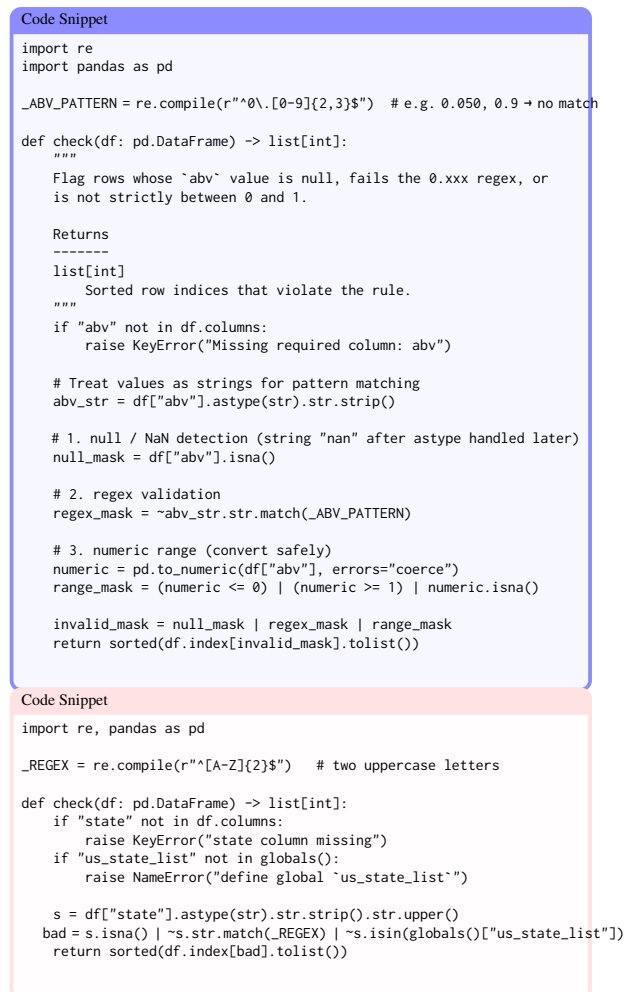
Code Snippet

```
import re
import pandas as pd

_ABV_PATTERN = re.compile(r"^0\.[0-9]{2,3}$")  # e.g. 0.050, 0.9 → no match

def check(df: pd.DataFrame) -> list[int]:
    """
    Flag rows whose `abv` value is null, fails the 0.xxx regex, or
    is not strictly between 0 and 1.

    Returns
    -------
    list[int]
        Sorted row indices that violate the rule.
    """
    if "abv" not in df.columns:
        raise KeyError("Missing required column: abv")

    # Treat values as strings for pattern matching
    abv_str = df["abv"].astype(str).str.strip()

    # 1. null / NaN detection (string "nan" after astype handled later)
    null_mask = df["abv"].isna()

    # 2. regex validation
    regex_mask = ~abv_str.str.match(_ABV_PATTERN)

    # 3. numeric range (convert safely)
    numeric = pd.to_numeric(df["abv"], errors="coerce")
    range_mask = (numeric <= 0) | (numeric >= 1) | numeric.isna()

    invalid_mask = null_mask | regex_mask | range_mask
    return sorted(df.index[invalid_mask].tolist())
```

Code Snippet

```
import re, pandas as pd

_REGEX = re.compile(r"^[A-Z]{2}$")   # two uppercase letters

def check(df: pd.DataFrame) -> list[int]:
    if "state" not in df.columns:
        raise KeyError("state column missing")
    if "us_state_list" not in globals():
        raise NameError("define global `us_state_list`")

    s = df["state"].astype(str).str.strip().str.upper()
   bad = s.isna() | ~s.str.match(_REGEX) | ~s.isin(globals()["us_state_list"])
    return sorted(df.index[bad].tolist())
```